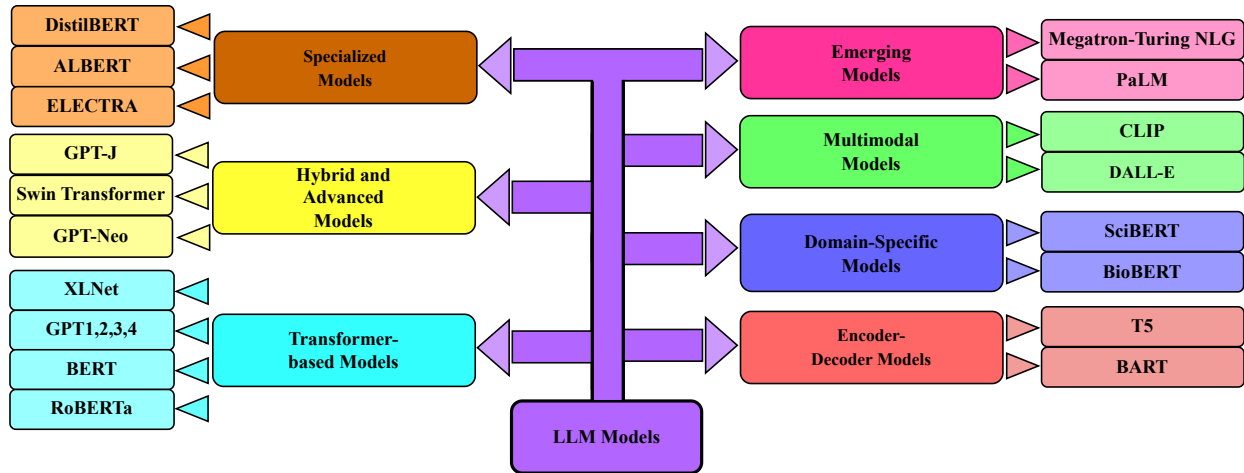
DistilBERT
ALBERT
ELECTRA

Specialized Models

GPT-J
Swin Transformer
GPT-Neo

Hybrid and Advanced Models

XLNet
GPT1,2,3,4
BERT
RoBERTa

Transformer-based Models

LLM Models

Emerging Models

Megatron-Turing NLG
PaLM

Multimodal Models

CLIP
DALL-E

Domain-Specific Models

SciBERT
BioBERT

Encoder-Decoder Models

T5
BART